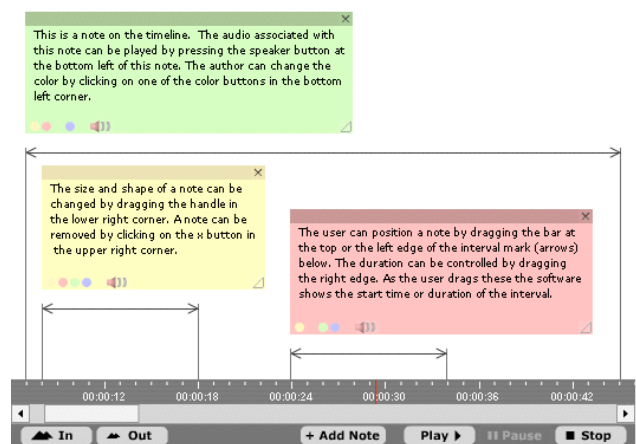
×
This is a note on the timeline. The audio associated with this note can be played by pressing the speaker button at the bottom left of this note. The author can change the color by clicking on one of the color buttons in the bottom left corner.

×
The size and shape of a note can be changed by dragging the handle in the lower right corner. A note can be removed by clicking on the x button in the upper right corner.

×
The user can position a note by dragging the bar at the top or the left edge of the interval mark (arrows) below. The duration can be controlled by dragging the right edge. As the user drags these the software shows the start time or duration of the interval.

00:00:12 00:00:18 00:00:24 00:00:30 00:00:36 00:00:42

In Out + Add Note Play Pause Stop